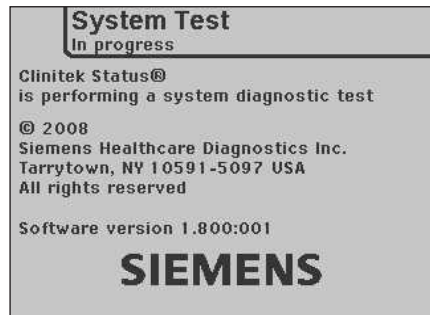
System Test
In progress

Clinitek Status®
is performing a system diagnostic test

© 2008
Siemens Healthcare Diagnostics Inc.
Tarrytown, NY 10591-5097 USA
All rights reserved

Software version 1.800:001

SIEMENS